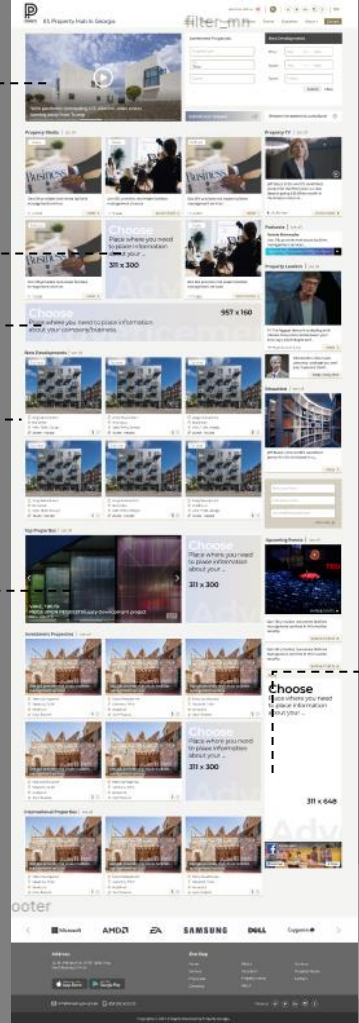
All Property Hub In Georgia

filter_mn

Property Media

Property TV

Choose
Place where you need to place information about your...
311 x 300

Podcasts

Property Leaders

Choose
Place where you need to place information about your company/business

957 x 160

New Developments

Education

Top Properties

Choose
Place where you need to place information about your...
311 x 300

Upcoming Events

Investment Properties

Choose
Place where you need to place information about your...
311 x 300

Choose
Place where you need to place information about your...

311 x 648

International Properties

ooter

Microsoft

AMD

EA

SAMSUNG

DELL

Cognizant

Address

Site Map